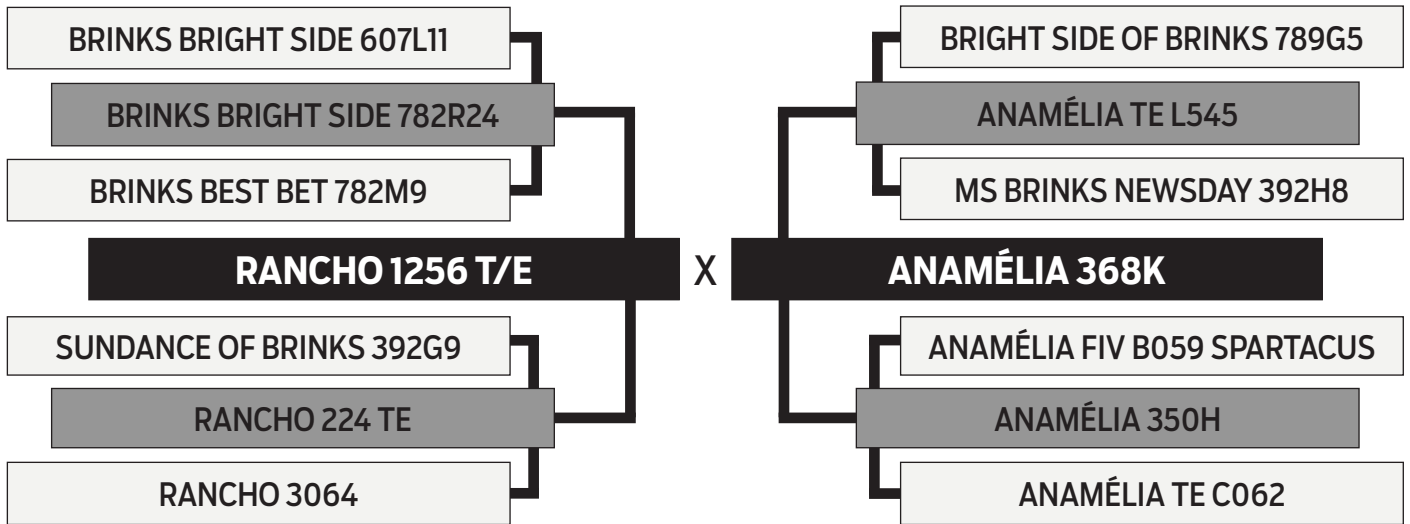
BRINKS BRIGHT SIDE 607L11

BRINKS BRIGHT SIDE 782R24

BRINKS BEST BET 782M9

RANCHO 1256 T/E

SUNDANCE OF BRINKS 392G9

RANCHO 224 TE

RANCHO 3064

X

BRIGHT SIDE OF BRINKS 789G5

ANAMÉLIA TE L545

MS BRINKS NEWSDAY 392H8

ANAMÉLIA 368K

ANAMÉLIA FIV B059 SPARTACUS

ANAMÉLIA 350H

ANAMÉLIA TE C062